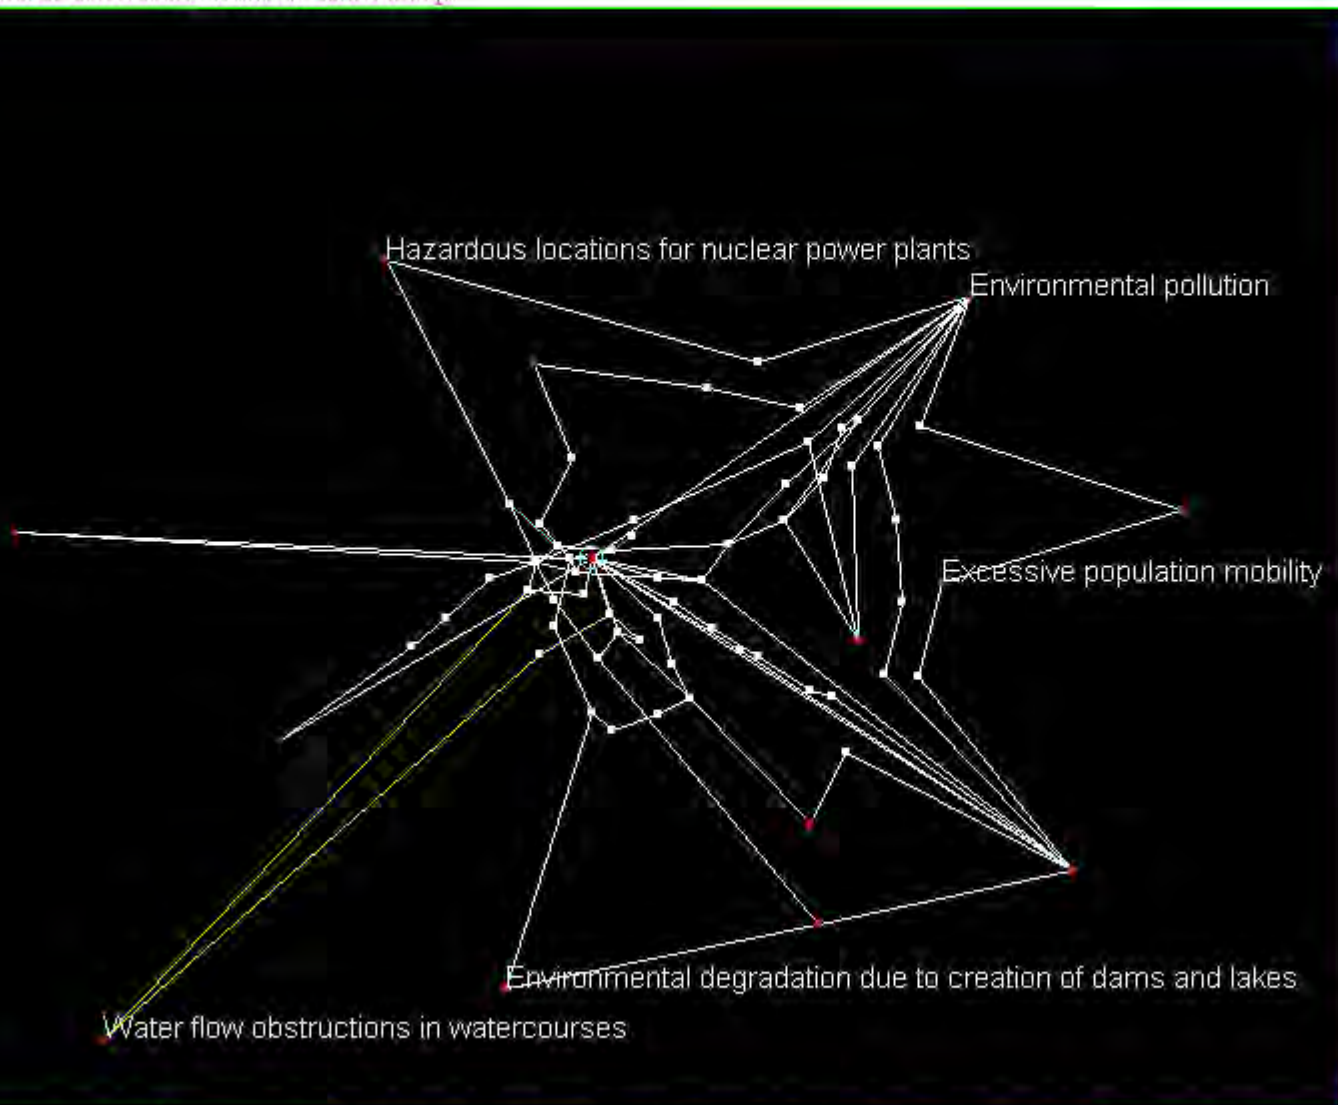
Hazardous locations for nuclear power plants

Environmental pollution

Excessive population mobility

Environmental degradation due to creation of dams and lakes

Water flow obstructions in watercourses